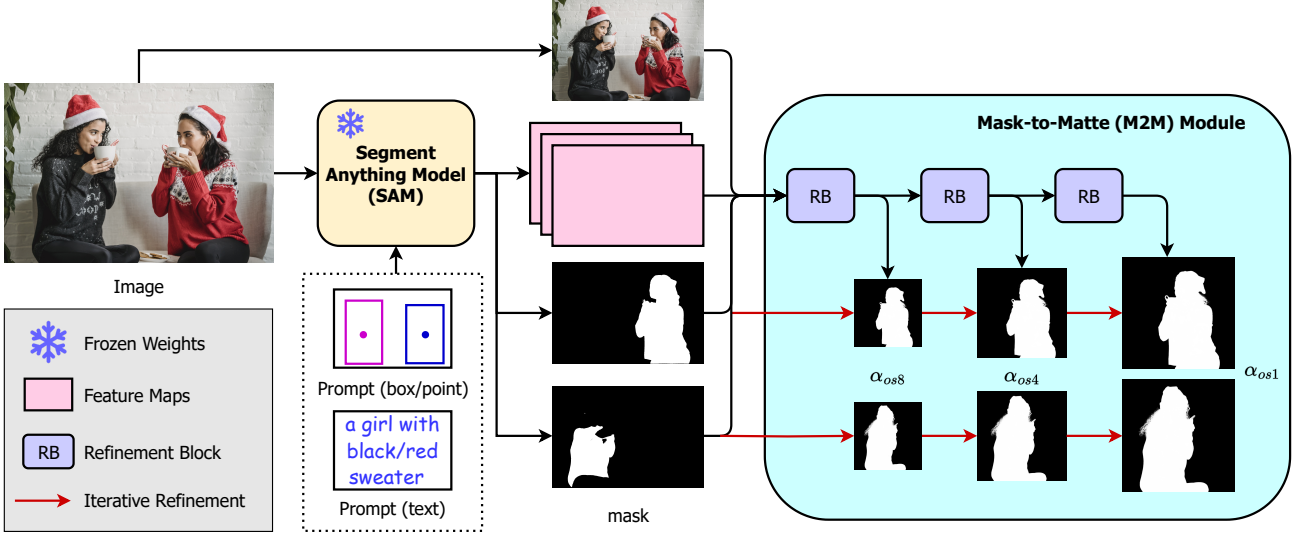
Segment Anything Model (SAM)

Image

Mask-to-Matte (M2M) Module

RB

RB

RB

$\alpha_{os8}$

$\alpha_{os4}$

$\alpha_{os1}$

Prompt (box/point)

a girl with black/red sweater

Prompt (text)

mask

Frozen Weights

Feature Maps

RB Refinement Block

Iterative Refinement